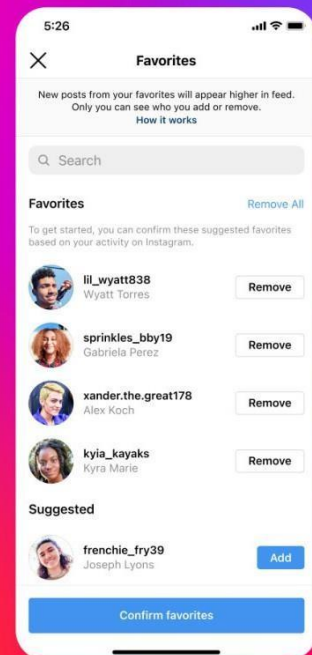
5:26

Favorites

New posts from your favorites will appear higher in feed. Only you can see who you add or remove.
How it works

Search

Favorites
Remove All

To get started, you can confirm these suggested favorites based on your activity on Instagram.

lil_wyatt838
Wyatt Torres
Remove

sprinkles_bby19
Gabriela Perez
Remove

xander.the.great178
Alex Koch
Remove

kyia_kayaks
Kyra Marie
Remove

Suggested

frenchie_fry39
Joseph Lyons
Add

Confirm favorites